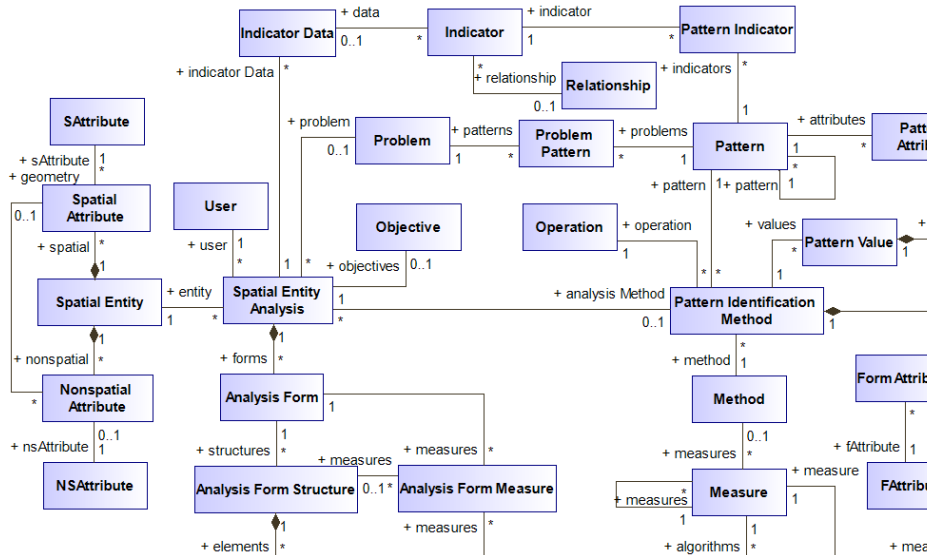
Indicator Data
+ data
0..1
*
Indicator
+ indicator
1
*
Pattern Indicator
+ indicator Data
*
* + relationship
Relationship
0..1
+ indicators
*
1
SAttribute
+ problem
0..1
Problem
+ patterns
1
*
Problem Pattern
+ problems
*
1
Pattern
+ attributes
*
Patt Attri
+ sAttribute
+ geometry
1
*
Spatial Attribute
0..1
1
*
1
+ pattern
1
+ pattern
User
Objective
Operation
+ operation
1
+ values
*
Pattern Value
1
+ spatial
*
1
+ user
1
*
+ objectives
0..1
Spatial Entity
+ entity
1
*
1
Spatial Entity Analysis
1
*
+ analysis Method
0..1
*
*
1
Pattern Identification Method
1
1
+ nonspatial
*
+ forms
*
+ method
*
1
Nonspatial Attribute
*
Analysis Form
1
Method
Form Attrib
*
+ nsAttribute
0..1
1
+ structures
1
*
+ measures
+ measures
*
0..1
+ measures
*
+ measure
+ fAttribute
NSAttribute
Analysis Form Structure
0..1 *
Analysis Form Measure
+ measures
*
Measure
1
FAttrib
1
+ measures
*
1
+ elements
*
+ algorithms
*
1
+ mea